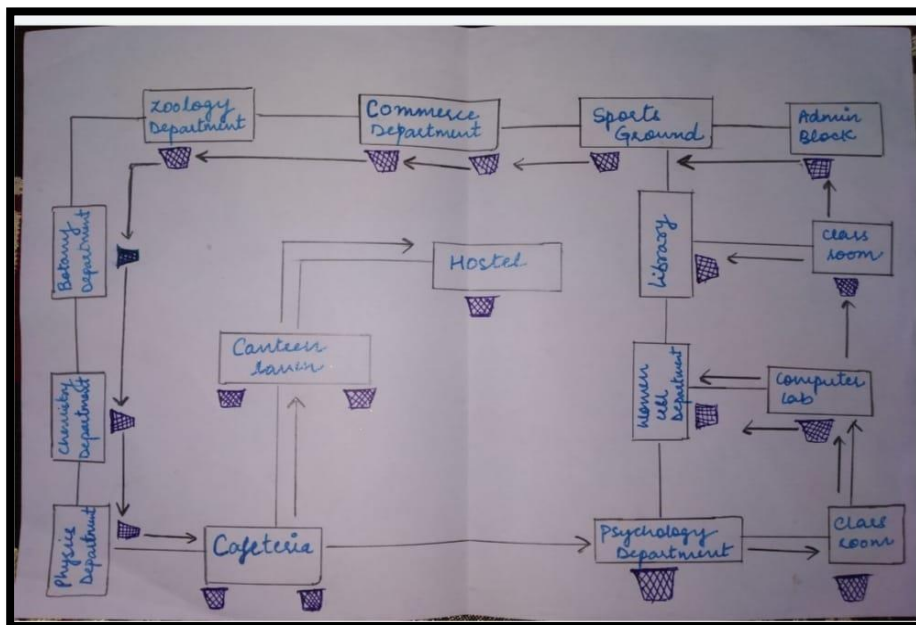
Zoology Department

Commerce Department

Sports Ground

Admin Block

Botany Department

Hostel

Library

class room

Canteen lawn

Chemistry Department

Women cell department

Computer lab

Physics Department

Cafeteria

Psychology Department

Class room